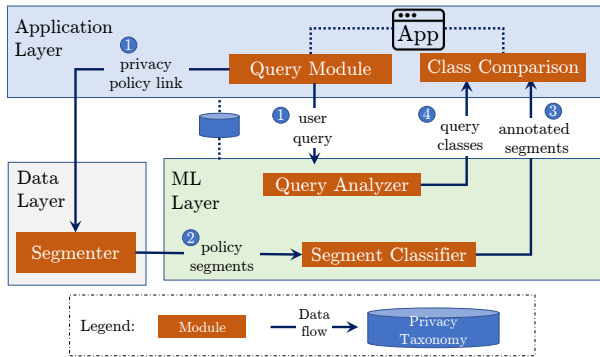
Application Layer

App

1 privacy policy link

Query Module

Class Comparison

1 user query

4 query classes

3 annotated segments

Data Layer

ML Layer

Query Analyzer

Segmenter

2 policy segments

Segment Classifier

Legend: Module Data flow Privacy Taxonomy